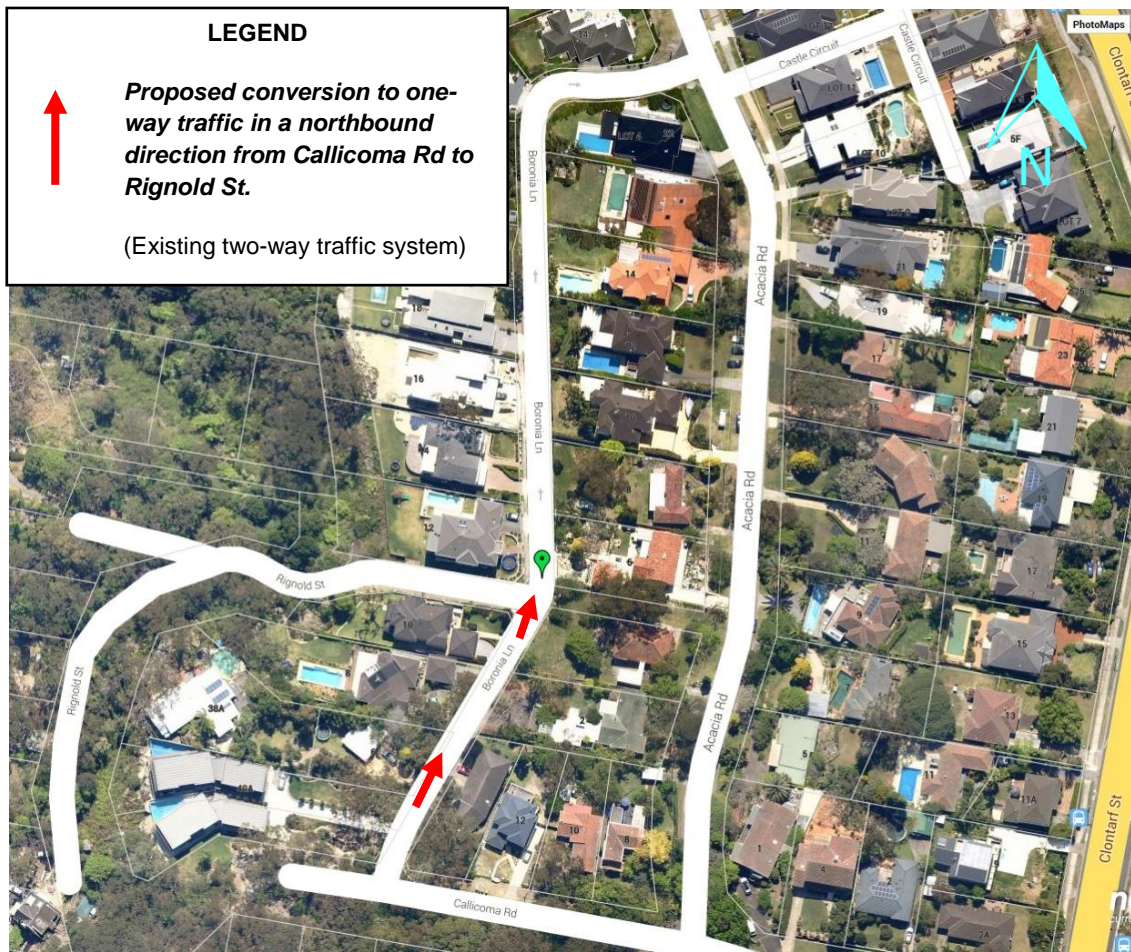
LEGEND

Proposed conversion to one-way traffic in a northbound direction from Callicoma Rd to Rignold St.

(Existing two-way traffic system)

PhotoMaps

Castle Circuit
Castle Circuit
Clontarf St
N
LOT 4
LOT 11
LOT 10
LOT 7
5F
Boronia Ln
Acacia Rd
14
21
19
17
23
16
21
19
12
17
15
9
13
11
11A
Rignold St
Rignold St
10
38A
40A
Boronia Ln
2
Acacia Rd
5
12
10
8
1
Clontarf St
Callicoma Rd